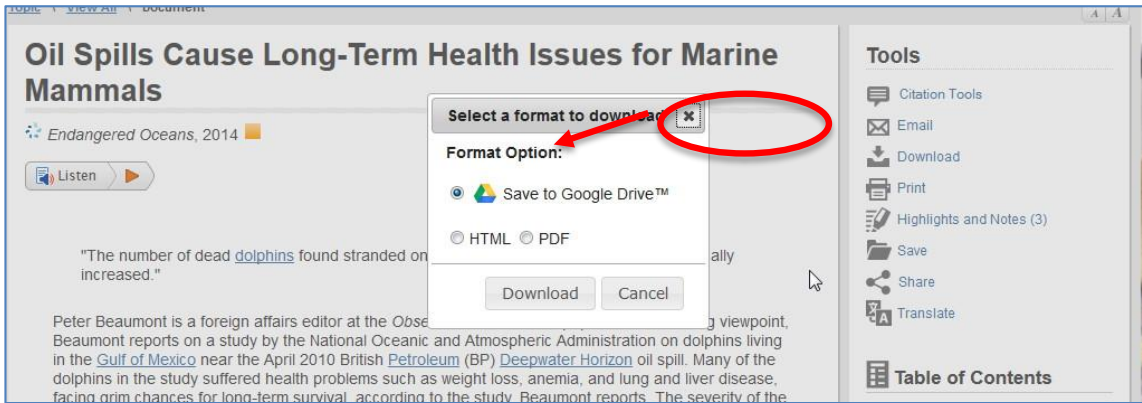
Topic \ View All \ Document

A A

Oil Spills Cause Long-Term Health Issues for Marine Mammals

Endangered Oceans, 2014

Listen

"The number of dead dolphins found stranded on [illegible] ally increased."

Peter Beaumont is a foreign affairs editor at the Obse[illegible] g viewpoint, Beaumont reports on a study by the National Oceanic and Atmospheric Administration on dolphins living in the Gulf of Mexico near the April 2010 British Petroleum (BP) Deepwater Horizon oil spill. Many of the dolphins in the study suffered health problems such as weight loss, anemia, and lung and liver disease, facing grim chances for long-term survival, according to the study. Beaumont reports. The severity of the

Select a format to download

Format Option:

Save to Google Drive™

HTML PDF

Download Cancel

Tools

Citation Tools

Email

Download

Print

Highlights and Notes (3)

Save

Share

Translate

Table of Contents